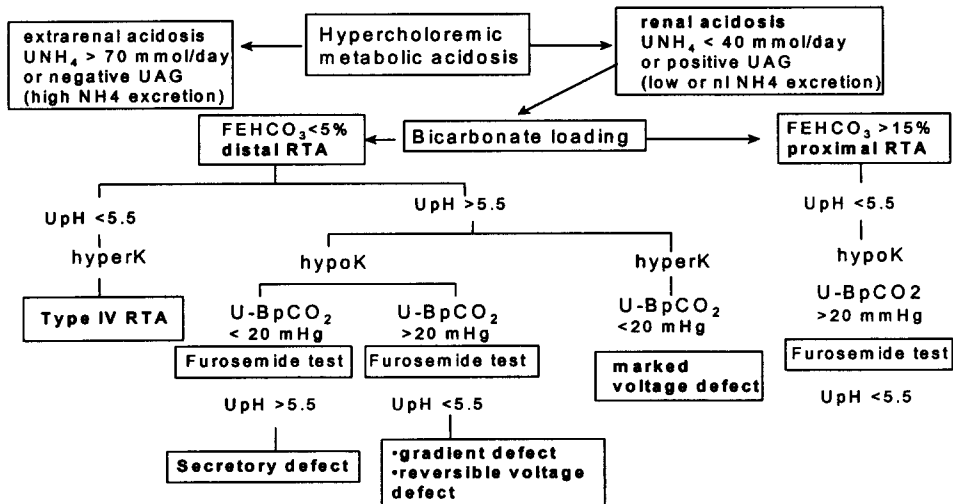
Hypercholoremic metabolic acidosis

extrarenal acidosis
$UNH_4$ > 70 mmol/day
or negative UAG
(high NH4 excretion)

renal acidosis
$UNH_4$ < 40 mmol/day
or positive UAG
(low or nl NH4 excretion)

Bicarbonate loading

$FEHCO_3$<5%
distal RTA

$FEHCO_3$ >15%
proximal RTA

UpH <5.5

hyperK

Type IV RTA

UpH >5.5

hypoK

U-Bp$CO_2$
< 20 mHg

Furosemide test

UpH >5.5

Secretory defect

U-Bp$CO_2$
>20 mHg

Furosemide test

UpH <5.5

•gradient defect
•reversible voltage defect

hyperK

U-Bp$CO_2$
<20 mHg

marked voltage defect

UpH <5.5

hypoK

U-BpCO2
>20 mmHg

Furosemide test

UpH <5.5